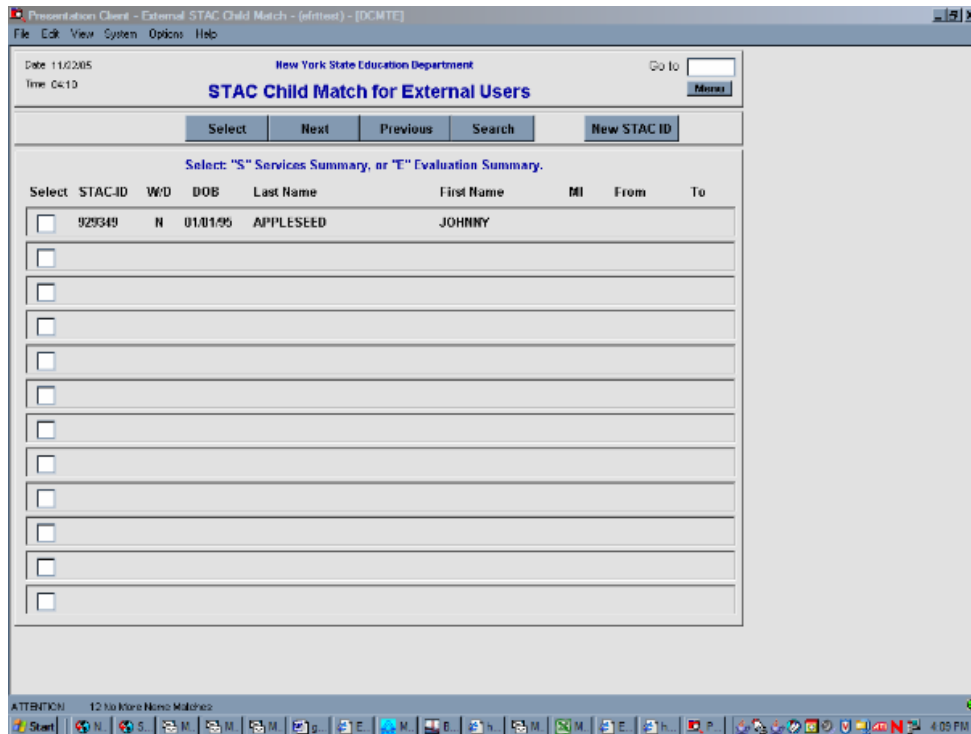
Presentation Client - External STAC Child Match - (efrttest) - [DCMTE]

File Edit View System Options Help

Date 11/02/05
Time 04:10

New York State Education Department

STAC Child Match for External Users

Go to

Menu

Select Next Previous Search New STAC ID

Select: "S" Services Summary, or "E" Evaluation Summary.

| Select | STAC-ID | W/D | DOB | Last Name | First Name | MI | From | To |
|---|---|---|---|---|---|---|---|---|
| | 929349 | N | 01/01/95 | APPLESEED | JOHNNY | | | |

ATTENTION 12 No More Name Matches

Start 4:09 PM